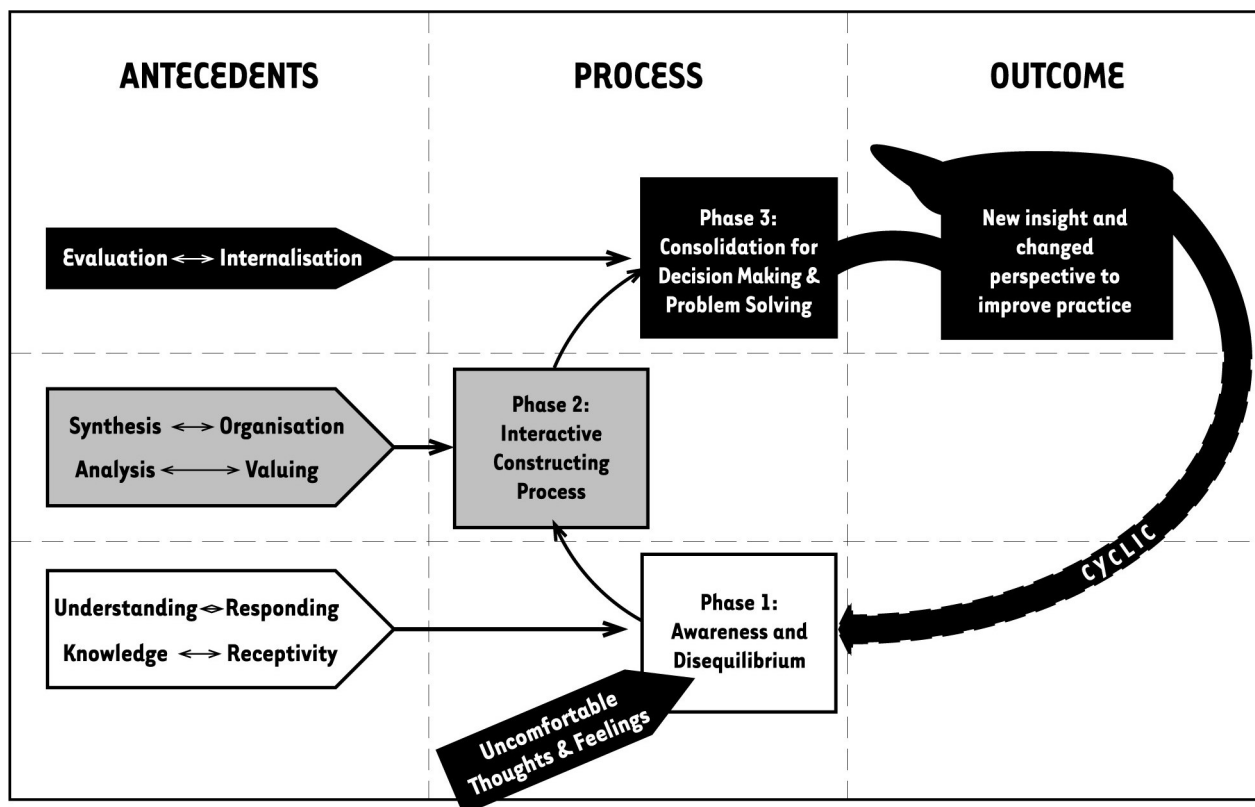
ANTECEDENTS

PROCESS

OUTCOME

Evaluation ⟷ Internalisation

Phase 3: Consolidation for Decision Making & Problem Solving

New insight and changed perspective to improve practice

Synthesis ⟷ Organisation

Analysis ⟷ Valuing

Phase 2: Interactive Constructing Process

CYCLIC

Understanding ⟷ Responding

Knowledge ⟷ Receptivity

Phase 1: Awareness and Disequilibrium

Uncomfortable Thoughts & Feelings